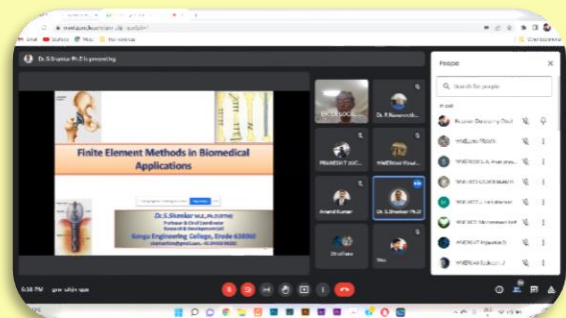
Dr. S.Shankar Ph.D is presenting

Finite Element Methods in Biomedical Applications

Dr. S.Shankar M.E.,Ph.D.(MIE)

Kongu Engineering College, Erode 638060

6:38 PM

People

Search for people

Dr. P. Navaneetha

PRANESH T (KEC)

Anand Kumar

Dr. S.Shankar Ph.D

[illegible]

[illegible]